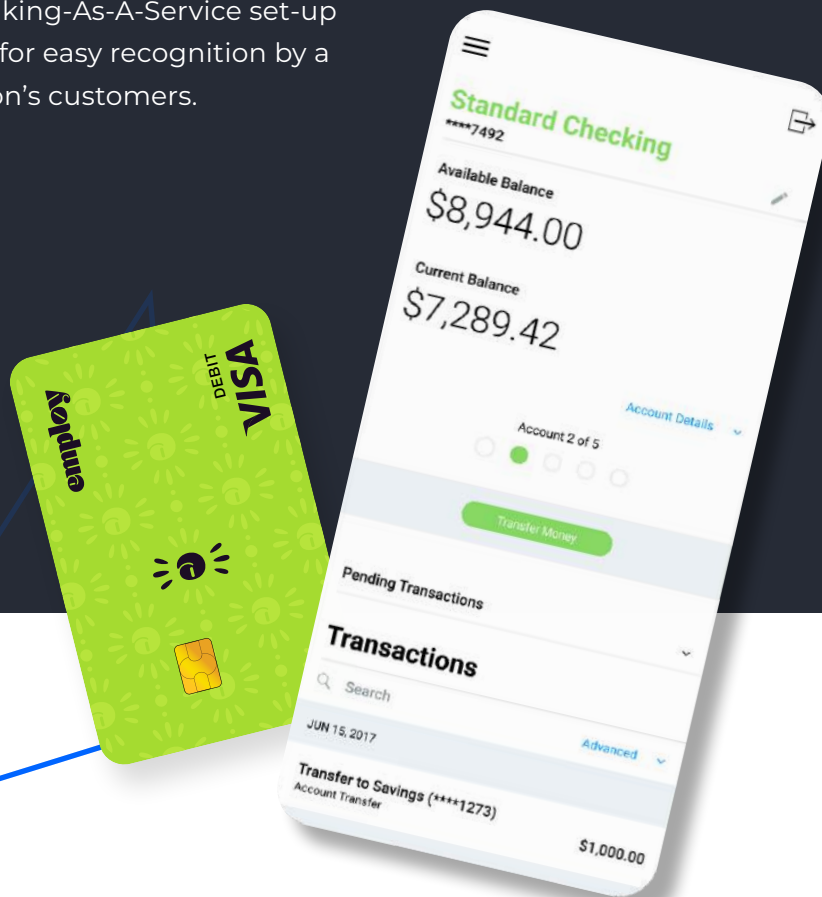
king-As-A-Service set-up
for easy recognition by a
on's customers.

employ

DEBIT
VISA

Standard Checking
****7492

Available Balance
$8,944.00

Current Balance
$7,289.42

Account Details

Account 2 of 5

Transfer Money

Pending Transactions

Transactions

Search

JUN 15, 2017

Advanced

Transfer to Savings (****1273)
Account Transfer

$1,000.00